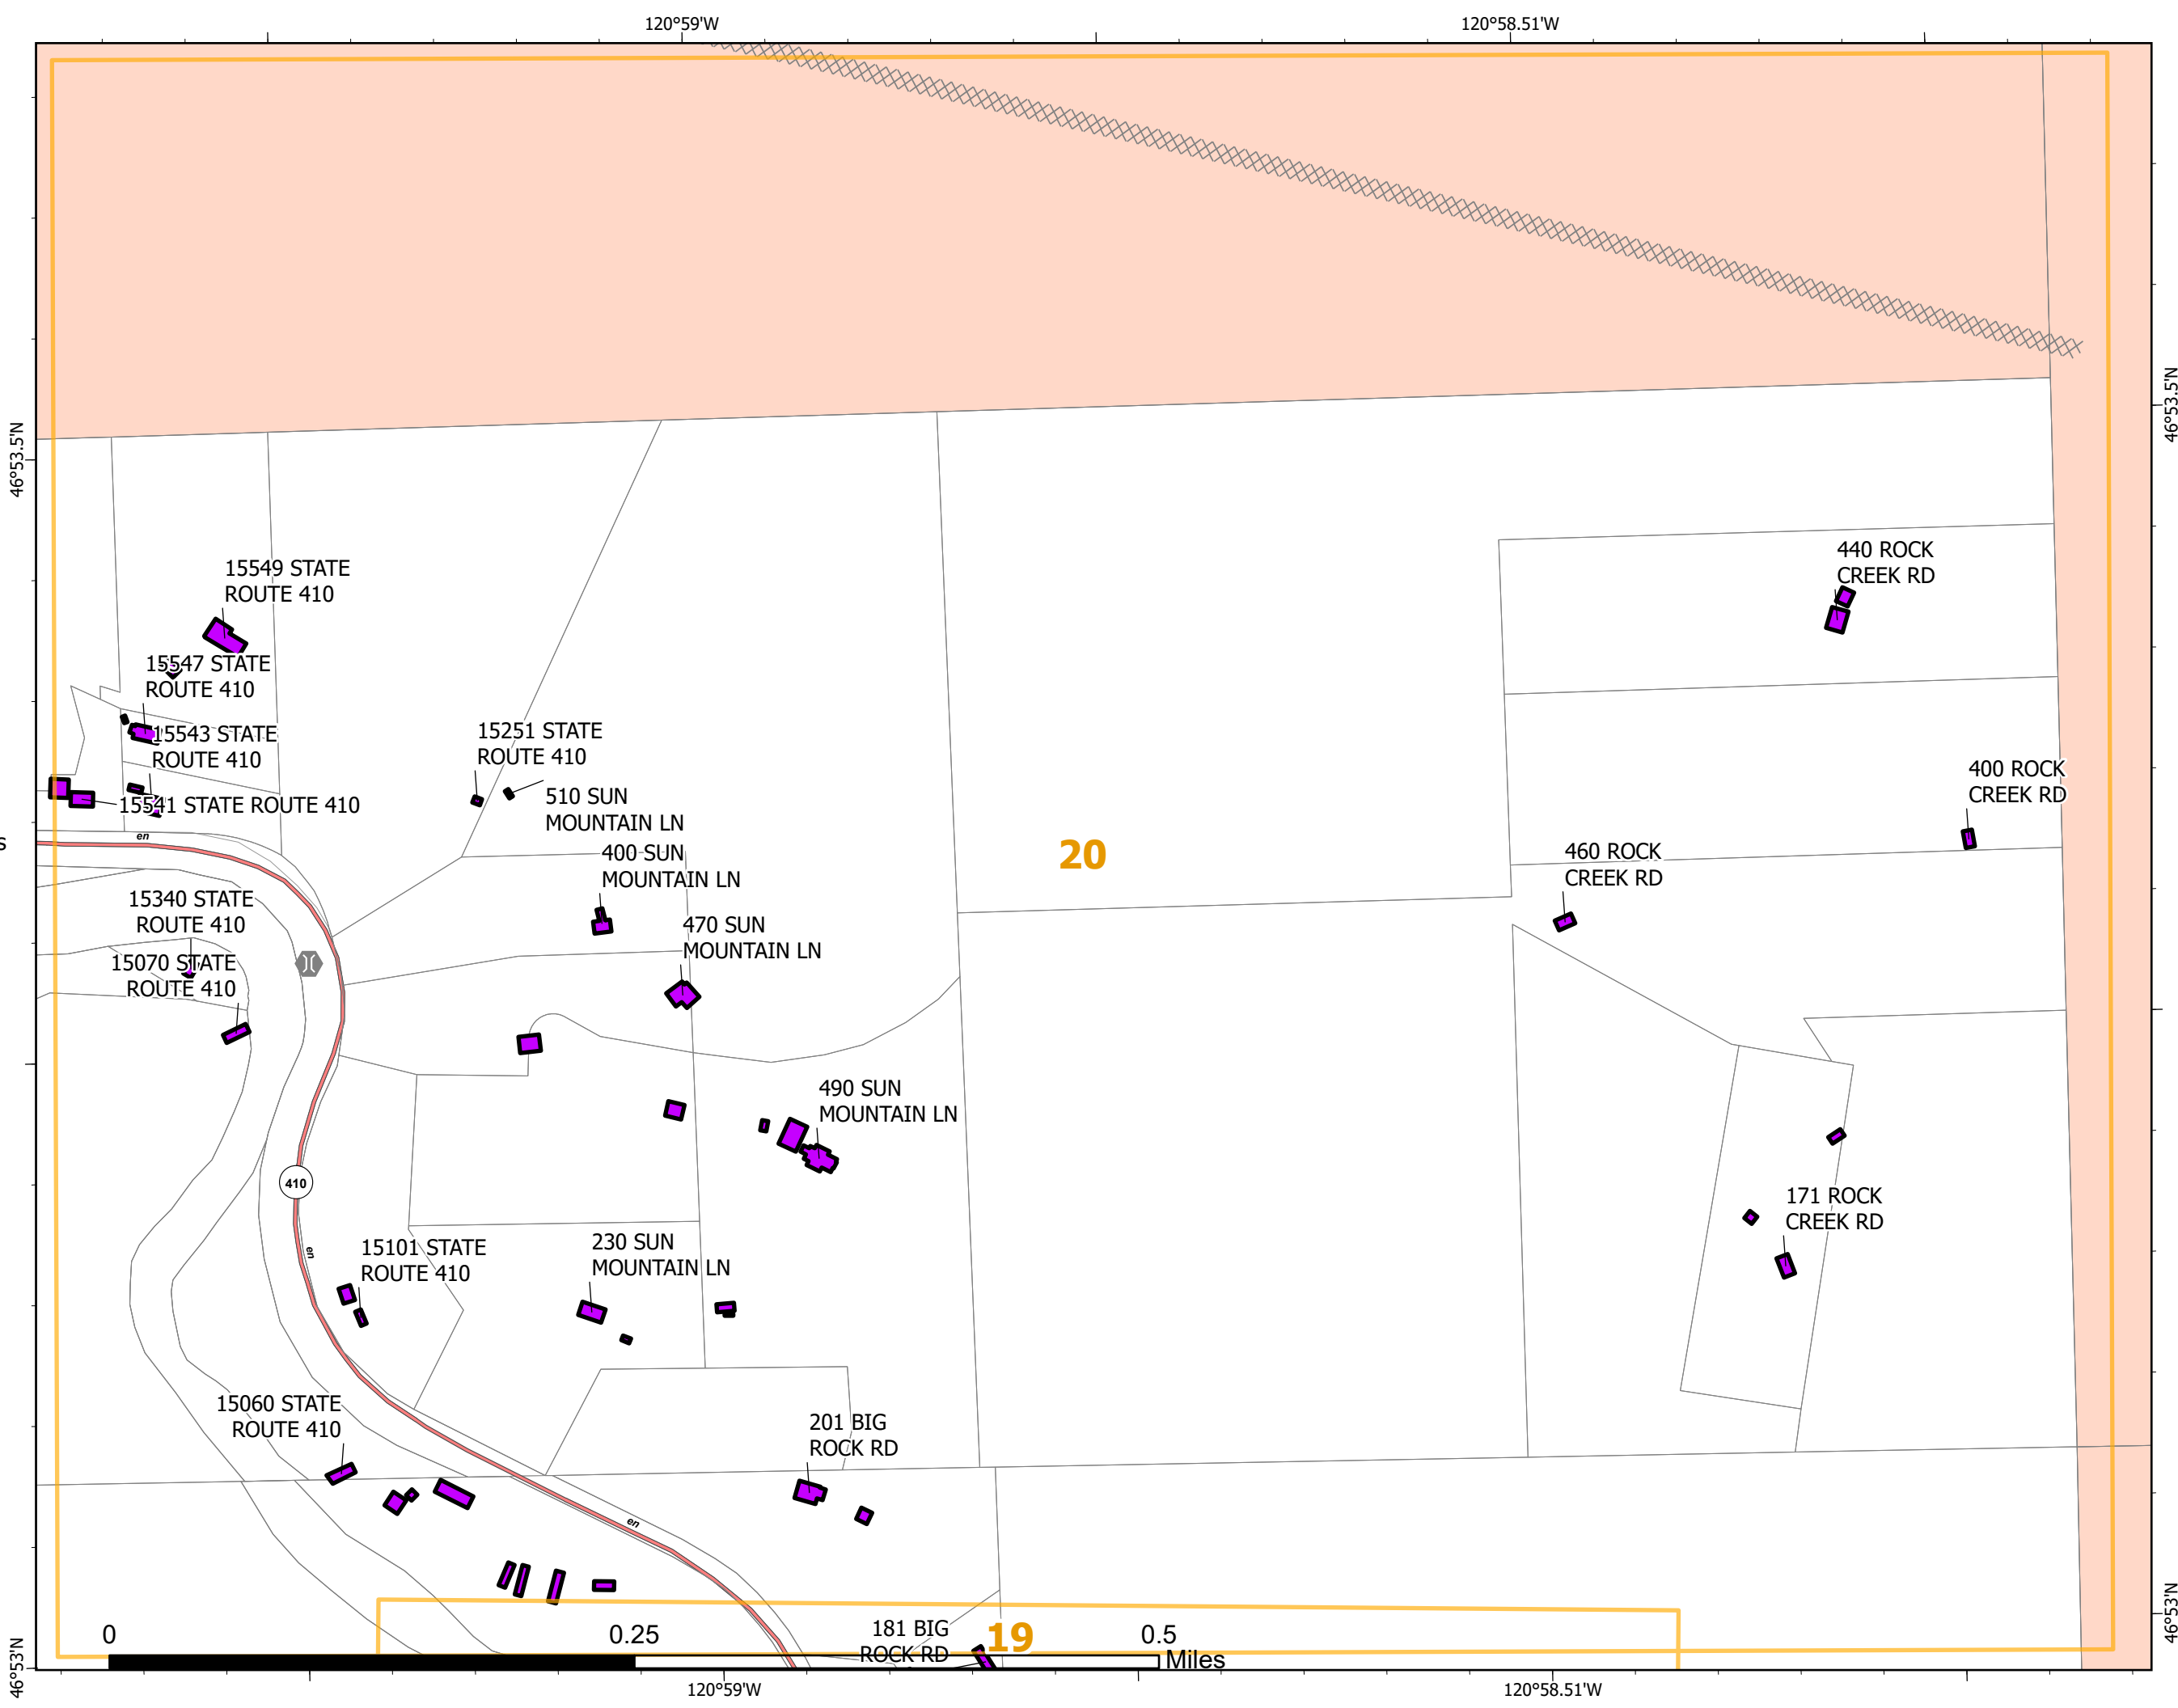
120°59'W
120°58.51'W
46°53.5'N
46°53.5'N
46°53'N
46°53'N
15549 STATE ROUTE 410
15547 STATE ROUTE 410
15543 STATE ROUTE 410
15541 STATE ROUTE 410
15251 STATE ROUTE 410
510 SUN MOUNTAIN LN
400 SUN MOUNTAIN LN
440 ROCK CREEK RD
400 ROCK CREEK RD
460 ROCK CREEK RD
20
15340 STATE ROUTE 410
15070 STATE ROUTE 410
470 SUN MOUNTAIN LN
490 SUN MOUNTAIN LN
410
171 ROCK CREEK RD
15101 STATE ROUTE 410
230 SUN MOUNTAIN LN
15060 STATE ROUTE 410
201 BIG ROCK RD
181 BIG ROCK RD
19
0
0.25
0.5
Miles
120°59'W
120°58.51'W